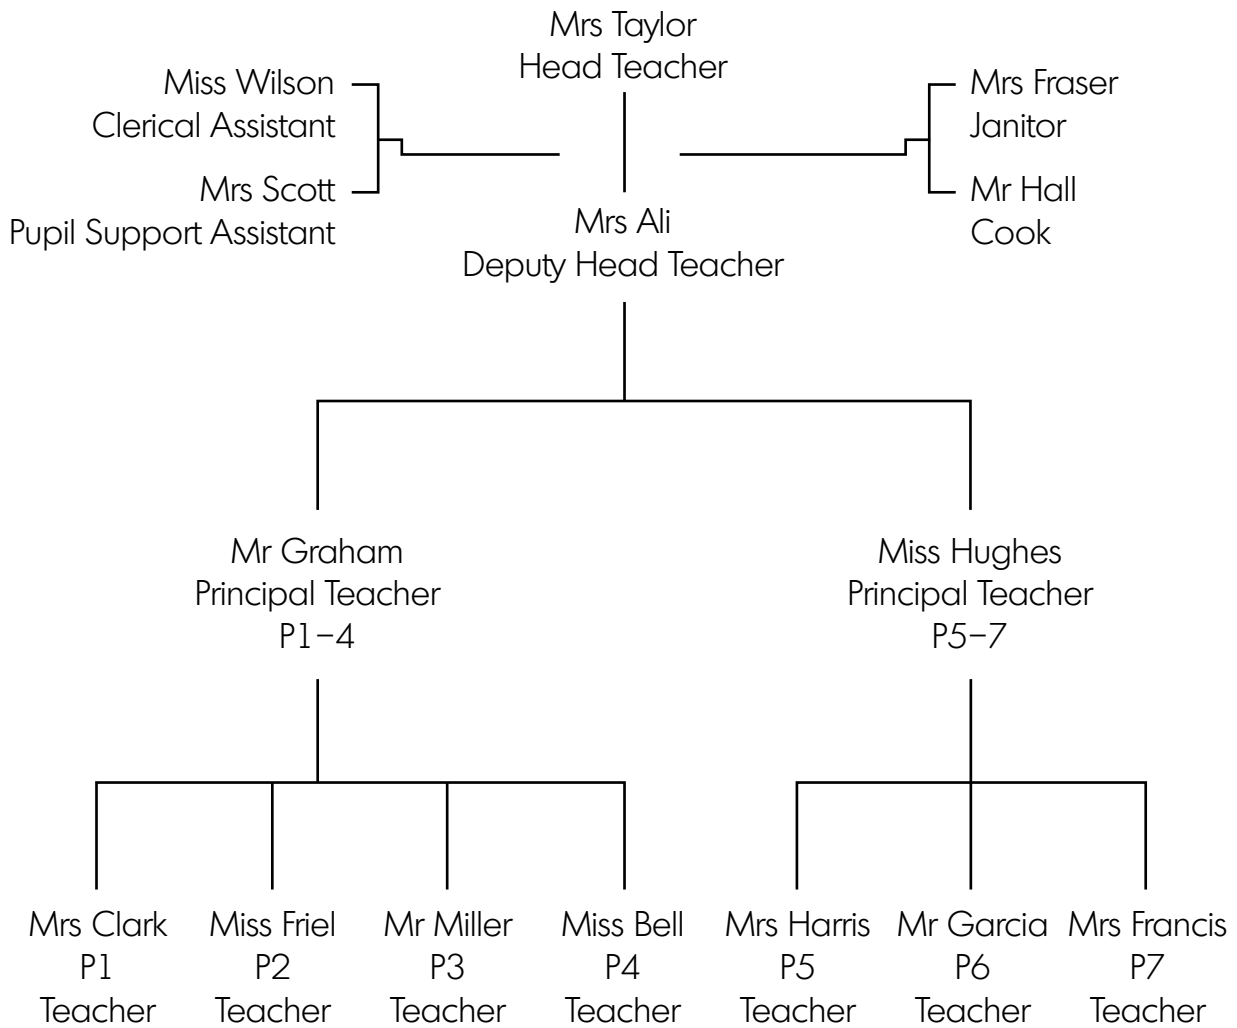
Mrs Taylor
Head Teacher

Miss Wilson
Clerical Assistant

Mrs Scott
Pupil Support Assistant

Mrs Fraser
Janitor

Mr Hall
Cook

Mrs Ali
Deputy Head Teacher

Mr Graham
Principal Teacher
P1–4

Miss Hughes
Principal Teacher
P5–7

Mrs Clark
P1
Teacher

Miss Friel
P2
Teacher

Mr Miller
P3
Teacher

Miss Bell
P4
Teacher

Mrs Harris
P5
Teacher

Mr Garcia
P6
Teacher

Mrs Francis
P7
Teacher